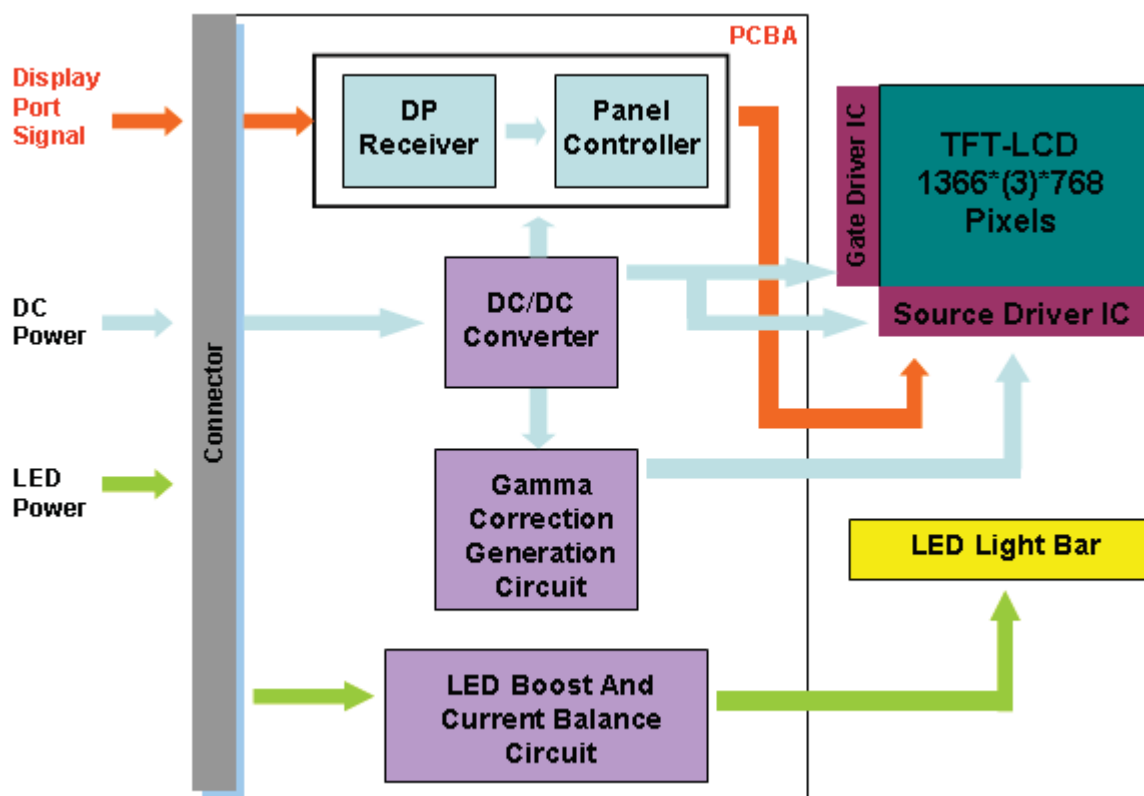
PCBA

Display Port Signal

DP Receiver

Panel Controller

TFT-LCD 1366*(3)*768 Pixels

Gate Driver IC

DC Power

DC/DC Converter

Source Driver IC

Connector

LED Power

Gamma Correction Generation Circuit

LED Light Bar

LED Boost And Current Balance Circuit